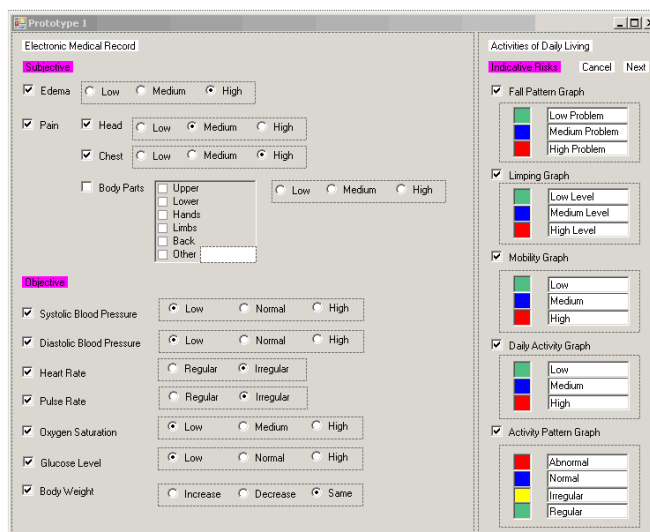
Prototype 1

Electronic Medical Record

Subjective

Edema Low Medium High

Pain Head Low Medium High

Chest Low Medium High

Body Parts Upper Lower Hands Limbs Back Other Low Medium High

Objective

Systolic Blood Pressure Low Normal High

Diastolic Blood Pressure Low Normal High

Heart Rate Regular Irregular

Pulse Rate Regular Irregular

Oxygen Saturation Low Medium High

Glucose Level Low Normal High

Body Weight Increase Decrease Same

Activities of Daily Living

Indicative Risks Cancel Next

Fall Pattern Graph
Low Problem
Medium Problem
High Problem

Limping Graph
Low Level
Medium Level
High Level

Mobility Graph
Low
Medium
High

Daily Activity Graph
Low
Medium
High

Activity Pattern Graph
Abnormal
Normal
Irregular
Regular